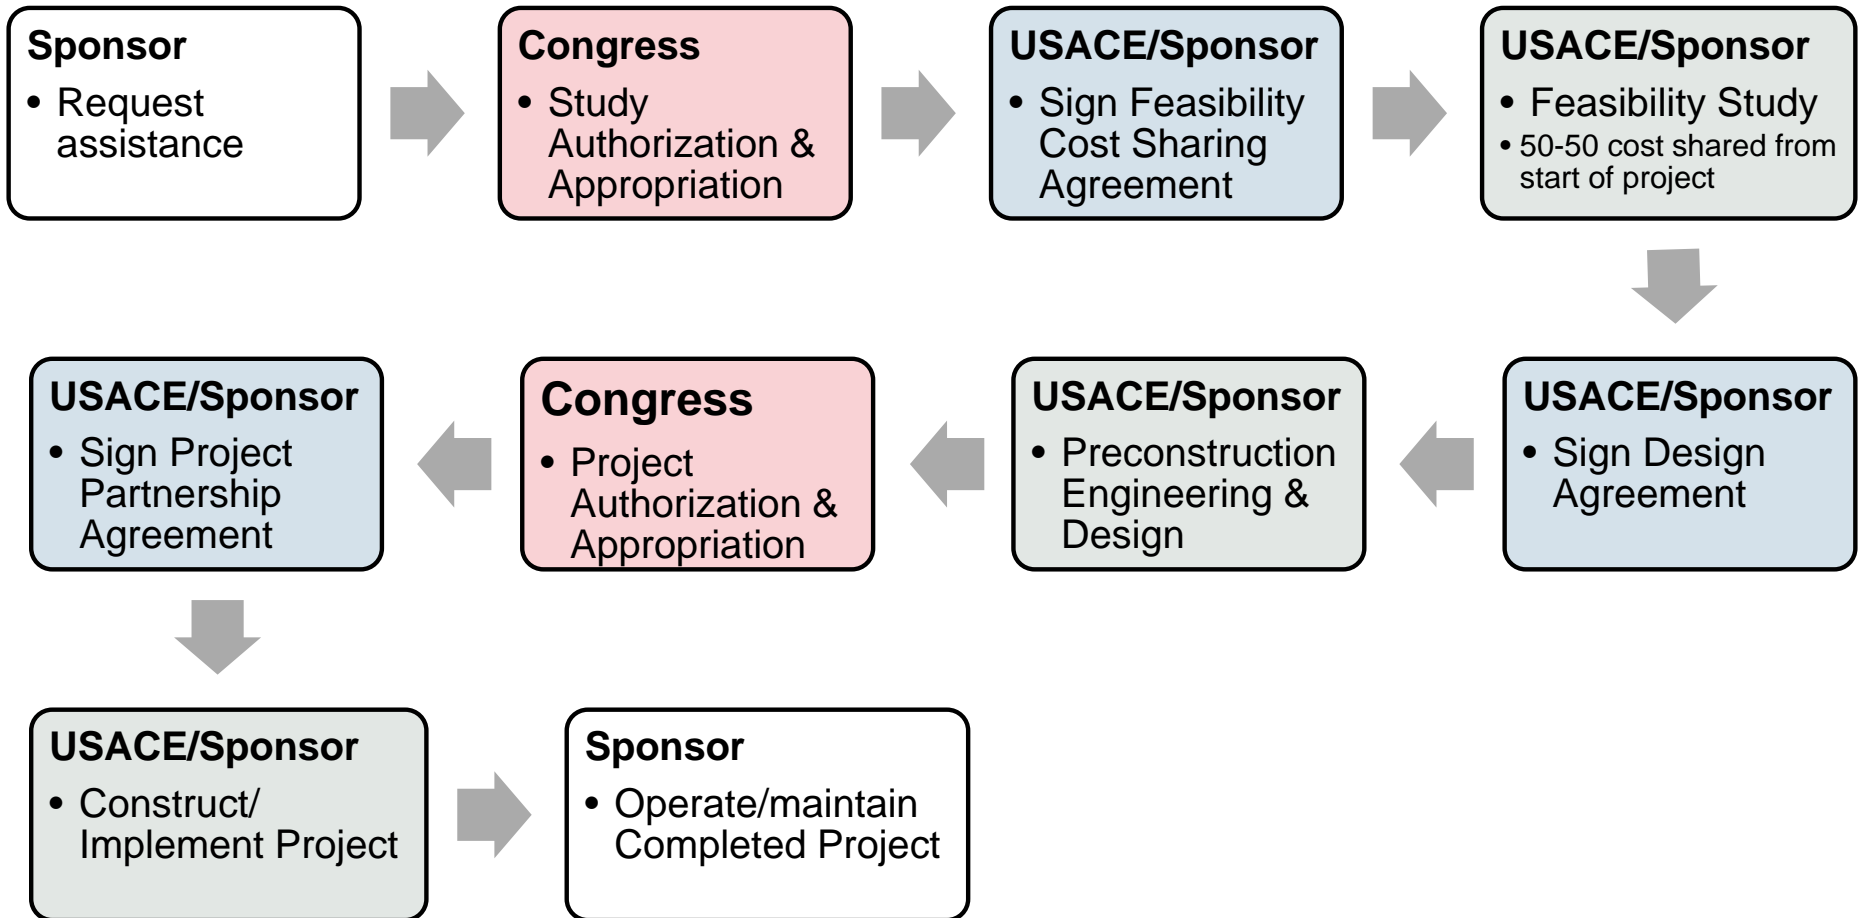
Sponsor
• Request assistance

Congress
• Study Authorization & Appropriation

USACE/Sponsor
• Sign Feasibility Cost Sharing Agreement

USACE/Sponsor
• Feasibility Study
• 50-50 cost shared from start of project

USACE/Sponsor
• Sign Design Agreement

USACE/Sponsor
• Preconstruction Engineering & Design

Congress
• Project Authorization & Appropriation

USACE/Sponsor
• Sign Project Partnership Agreement

USACE/Sponsor
• Construct/ Implement Project

Sponsor
• Operate/maintain Completed Project